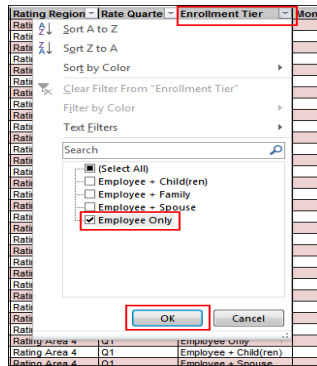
Rating Region | Rate Quarte | Enrollment Tier | Mon

Rati
Rati
Rati
Rati
Rati
Rati
Rati
Rati
Rati
Rati
Rati
Rati
Rati
Rati
Rati
Rati
Rati
Rati
Rati
Rati
Rati
Rati
Rati
Rati
Rati
Rati
Rati
Rati
Rati
Rati
Rati
Rati
Rati

Sort A to Z
Sort Z to A
Sort by Color
Clear Filter From "Enrollment Tier"
Filter by Color
Text Filters

Search

(Select All)
Employee + Child(ren)
Employee + Family
Employee + Spouse
Employee Only

OK
Cancel

Rating Area 4 | Q1 | Employee Only
Rating Area 4 | Q1 | Employee + Child(ren)
Rating Area 4 | Q1 | Employee + Spouse